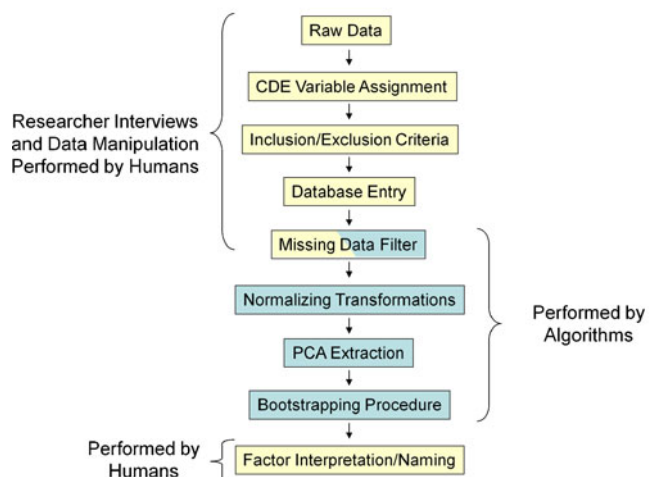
Researcher Interviews and Data Manipulation Performed by Humans

Raw Data

CDE Variable Assignment

Inclusion/Exclusion Criteria

Database Entry

Missing Data Filter

Normalizing Transformations

PCA Extraction

Bootstrapping Procedure

Performed by Algorithms

Performed by Humans

Factor Interpretation/Naming